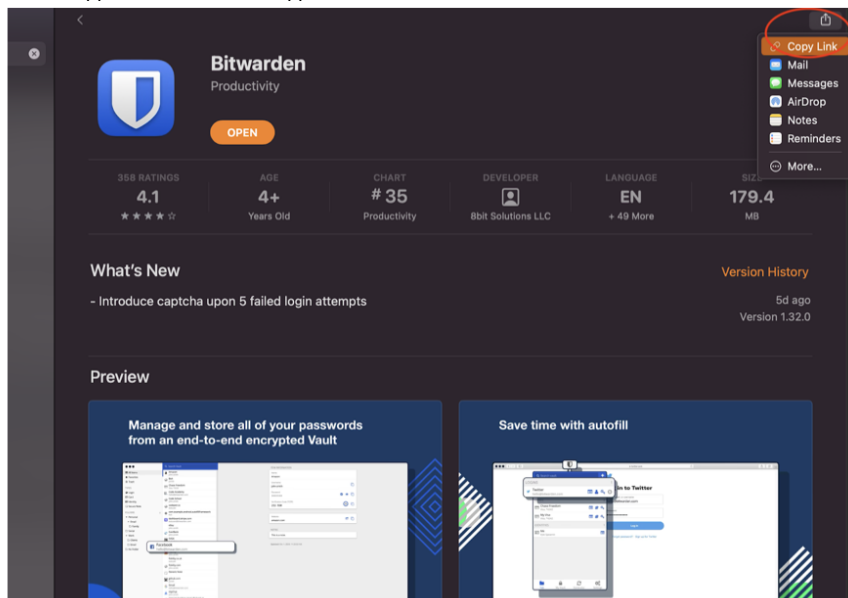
Bitwarden
Productivity
OPEN

Copy Link
Mail
Messages
AirDrop
Notes
Reminders
More...

358 RATINGS
4.1
★★★★☆

AGE
4+
Years Old

CHART
# 35
Productivity

DEVELOPER
Bbit Solutions LLC

LANGUAGE
EN
+ 49 More

SIZE
179.4
MB

What's New
Version History
- Introduce captcha upon 5 failed login attempts
5d ago
Version 1.32.0

Preview

Manage and store all of your passwords from an end-to-end encrypted Vault

Save time with autofill

Log in to Twitter